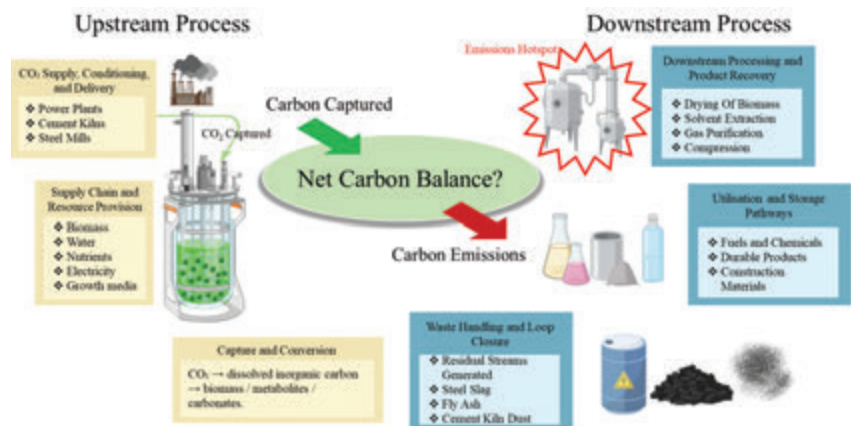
Upstream Process

Downstream Process

CO$_2$ Supply, Conditioning, and Delivery
❖ Power Plants
❖ Cement Kilns
❖ Steel Mills

CO$_2$ Captured

Supply Chain and Resource Provision
❖ Biomass
❖ Water
❖ Nutrients
❖ Electricity
❖ Growth media

Carbon Captured

Net Carbon Balance?

Carbon Emissions

Emissions Hotspot

Downstream Processing and Product Recovery
❖ Drying Of Biomass
❖ Solvent Extraction
❖ Gas Purification
❖ Compression

Utilisation and Storage Pathways
❖ Fuels and Chemicals
❖ Durable Products
❖ Construction Materials

Capture and Conversion
CO$_2$ → dissolved inorganic carbon → biomass / metabolites / carbonates.

Waste Handling and Loop Closure
❖ Residual Streams Generated
❖ Steel Slag
❖ Fly Ash
❖ Cement Kiln Dust